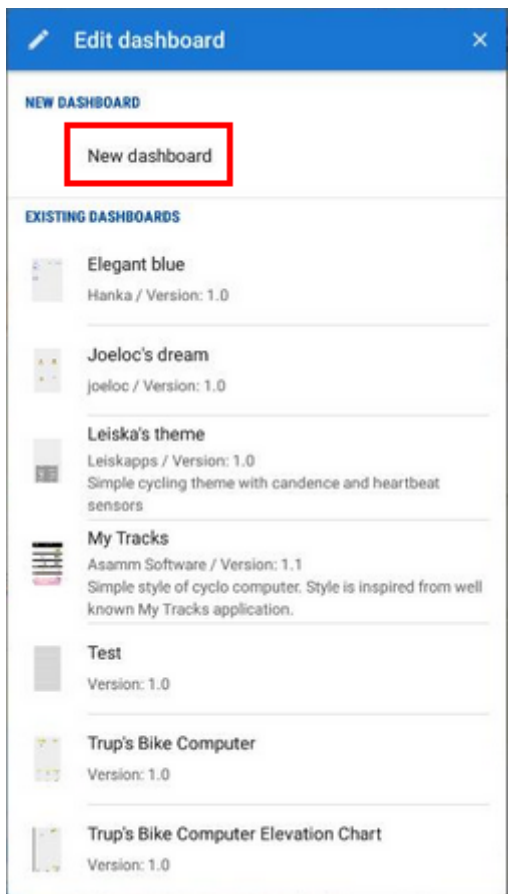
Edit dashboard ×

NEW DASHBOARD

New dashboard

EXISTING DASHBOARDS

Elegant blue
Hanka / Version: 1.0

Joeloc's dream
joeloc / Version: 1.0

Leiska's theme
Leiskapps / Version: 1.0
Simple cycling theme with candence and heartbeat sensors

My Tracks
Asamm Software / Version: 1.1
Simple style of cyclo computer. Style is inspired from well known My Tracks application.

Test
Version: 1.0

Trup's Bike Computer
Version: 1.0

Trup's Bike Computer Elevation Chart
Version: 1.0